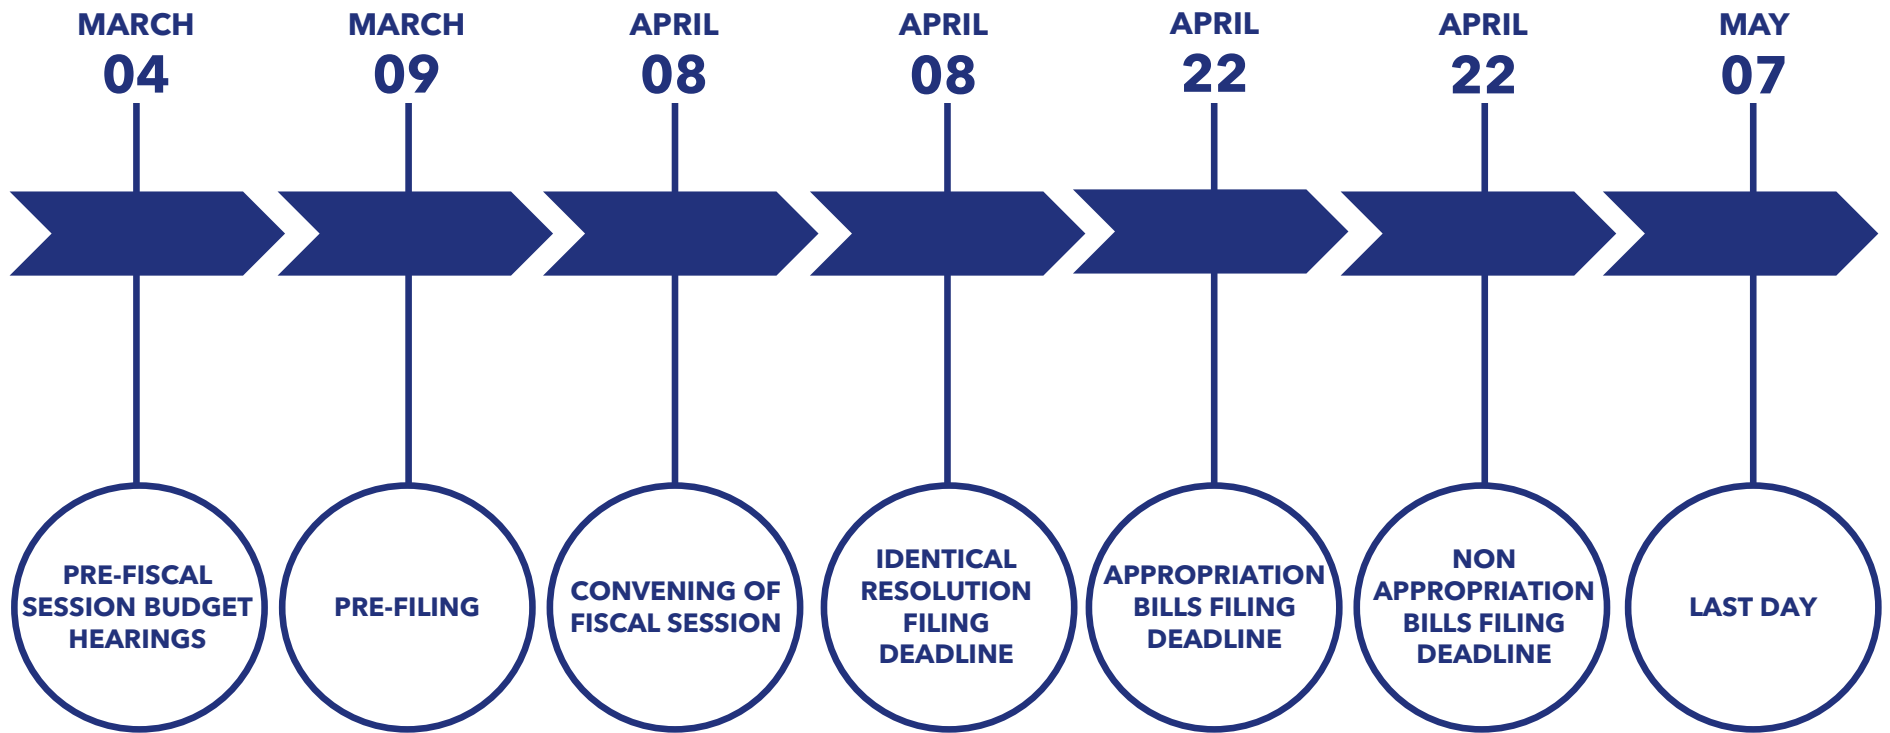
MARCH
04

PRE-FISCAL SESSION BUDGET HEARINGS

MARCH
09

PRE-FILING

APRIL
08

CONVENING OF FISCAL SESSION

APRIL
08

IDENTICAL RESOLUTION FILING DEADLINE

APRIL
22

APPROPRIATION BILLS FILING DEADLINE

APRIL
22

NON APPROPRIATION BILLS FILING DEADLINE

MAY
07

LAST DAY